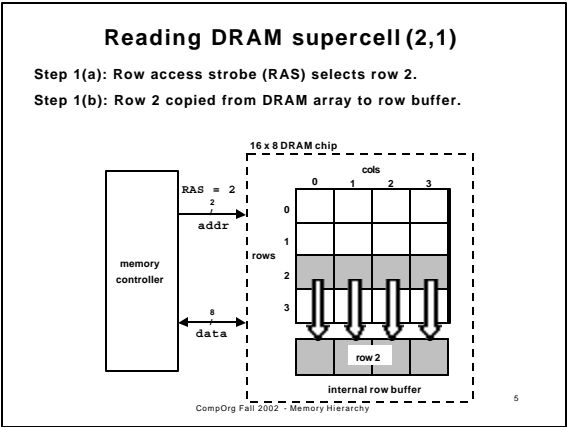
Reading DRAM supercell (2,1)

Step 1(a): Row access strobe (RAS) selects row 2.

Step 1(b): Row 2 copied from DRAM array to row buffer.

16 x 8 DRAM chip

cols

0 1 2 3

RAS = 2

2

addr

0

1

rows

2

3

memory controller

8

data

row 2

internal row buffer

CompOrg Fall 2002 - Memory Hierarchy

5